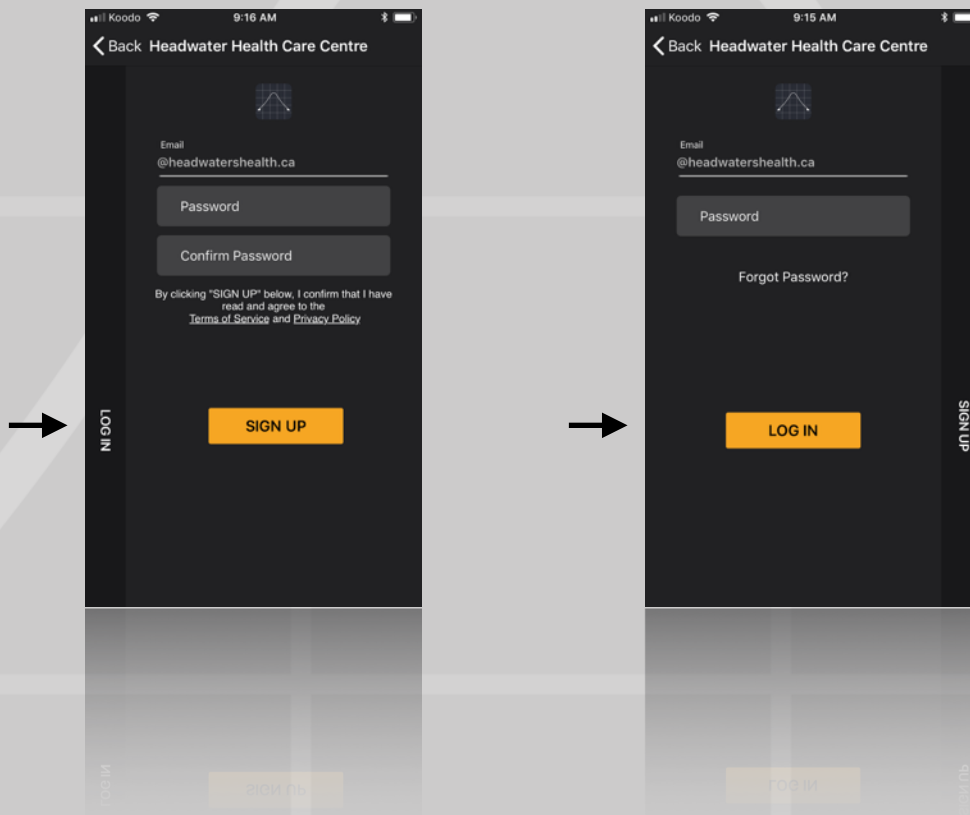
Koodo 9:16 AM

Back Headwater Health Care Centre

LOG IN

Email
@headwatershealth.ca

Password

Confirm Password

By clicking "SIGN UP" below, I confirm that I have read and agree to the Terms of Service and Privacy Policy

SIGN UP

Koodo 9:15 AM

Back Headwater Health Care Centre

Email
@headwatershealth.ca

Password

Forgot Password?

LOG IN

SIGN UP